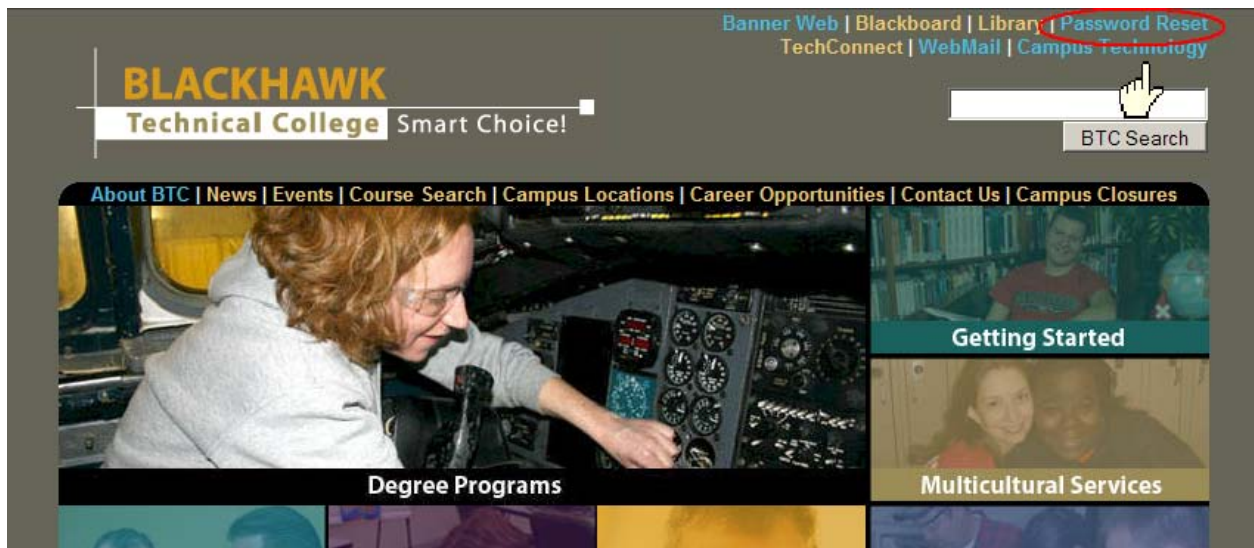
Banner Web | Blackboard | Library | Password Reset
TechConnect | WebMail | Campus Technology

BLACKHAWK
Technical College Smart Choice!

BTC Search

About BTC | News | Events | Course Search | Campus Locations | Career Opportunities | Contact Us | Campus Closures

Getting Started

Degree Programs

Multicultural Services